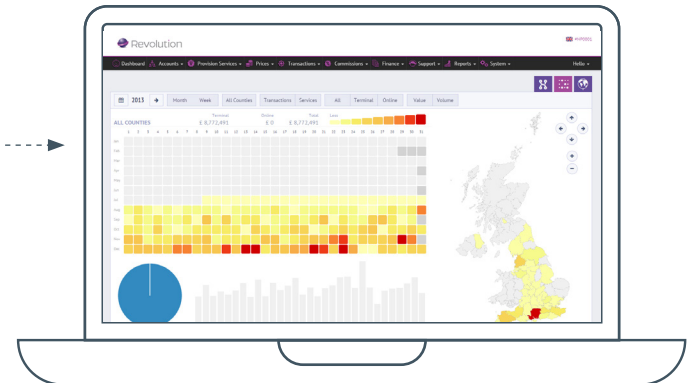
Revolution

Dashboard Accounts Provision Services Prices Transactions Commissions Finance Support Reports System Hello

2015 Month Week All Counties Transactions Services All Terminal Online Value Volume

ALL COUNTIES £ 8,772,491 £ 0 £ 8,772,491 Terminal Online Total Low

1 2 3 4 5 6 7 8 9 10 11 12 13 14 15 16 17 18 19 20 21 22 23 24 25 26 27 28 29 30 31